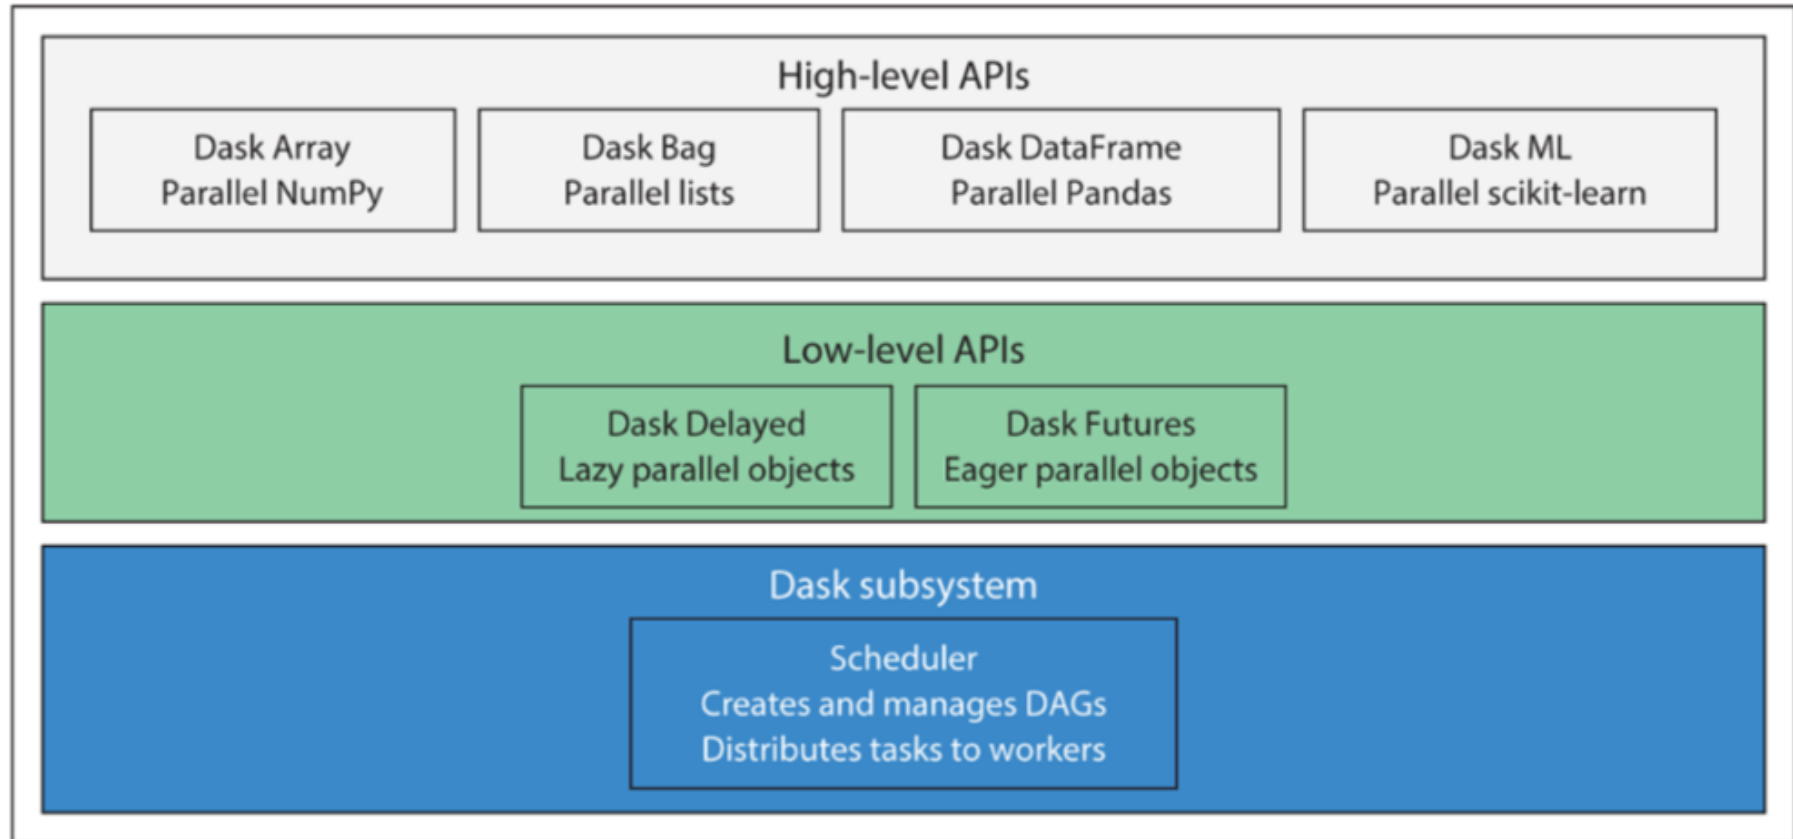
High-level APIs

Dask Array
Parallel NumPy

Dask Bag
Parallel lists

Dask DataFrame
Parallel Pandas

Dask ML
Parallel scikit-learn

Low-level APIs

Dask Delayed
Lazy parallel objects

Dask Futures
Eager parallel objects

Dask subsystem

Scheduler
Creates and manages DAGs
Distributes tasks to workers